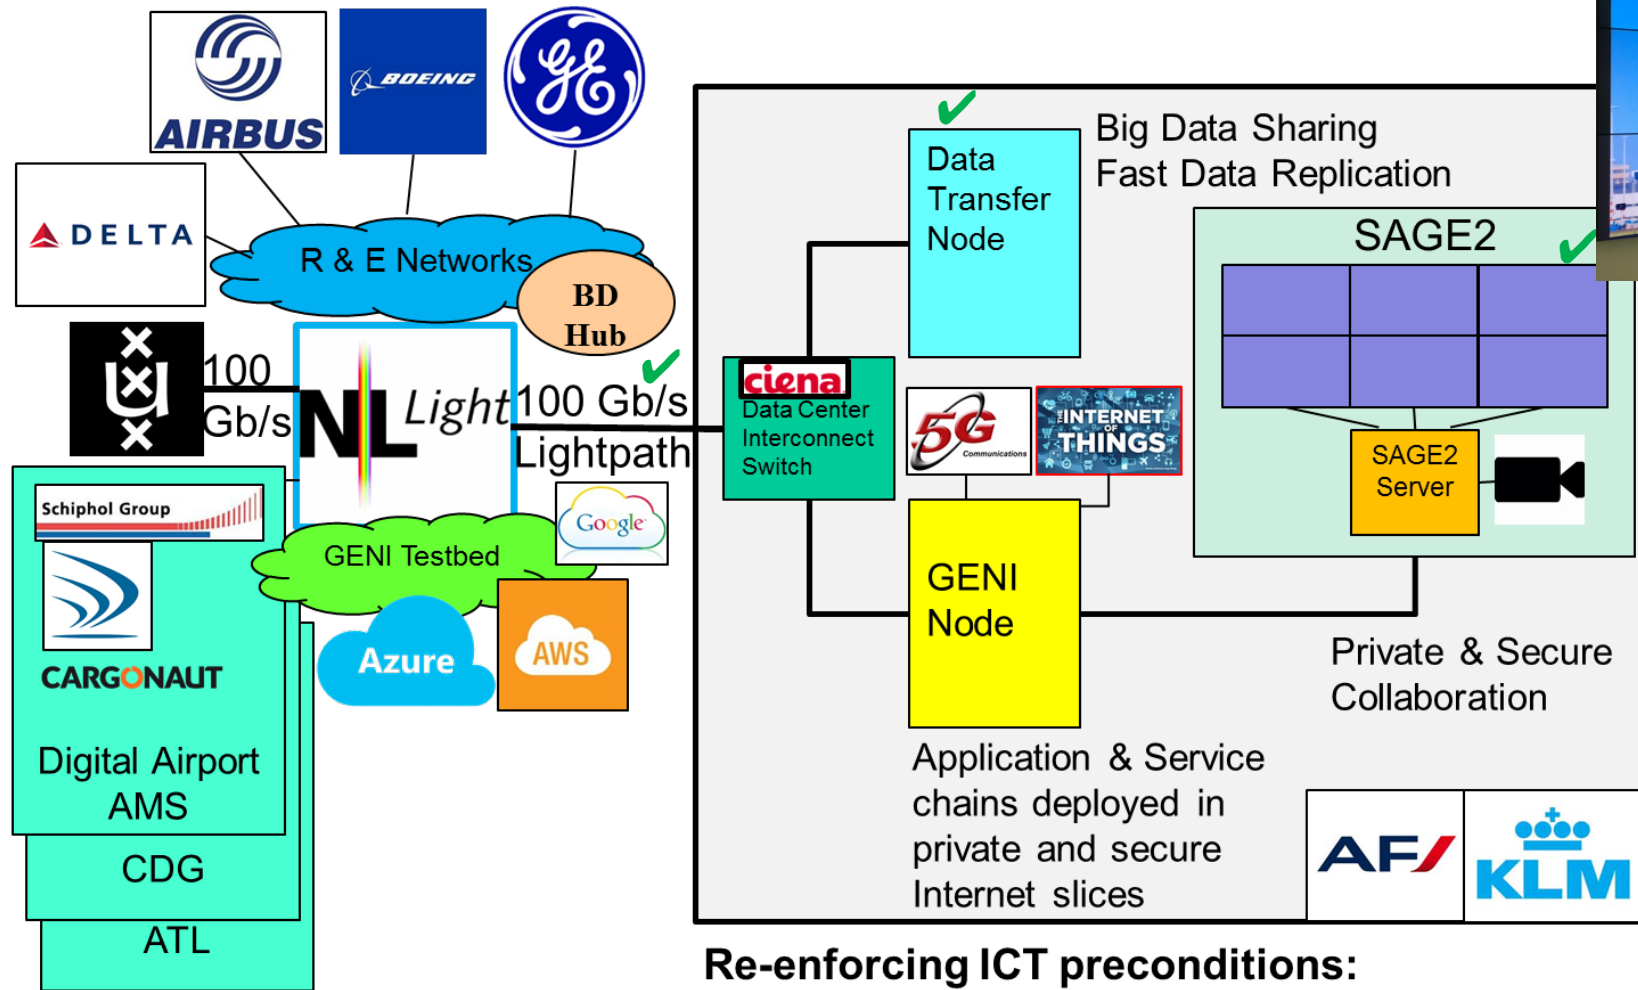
AIRBUS

BOEING

DELTA

R & E Networks

BD Hub

100 Gb/s

NL Light

100 Gb/s Lightpath

Schiphol Group

CARGONAUT

Digital Airport AMS

CDG

ATL

GENI Testbed

Google

Azure

AWS

Data Transfer Node

Big Data Sharing
Fast Data Replication

SAGE2

ciena
Data Center Interconnect Switch

5G Communications

THE INTERNET OF THINGS

SAGE2 Server

GENI Node

Private & Secure Collaboration

Application & Service chains deployed in private and secure Internet slices

AF

KLM

Re-enforcing ICT preconditions: